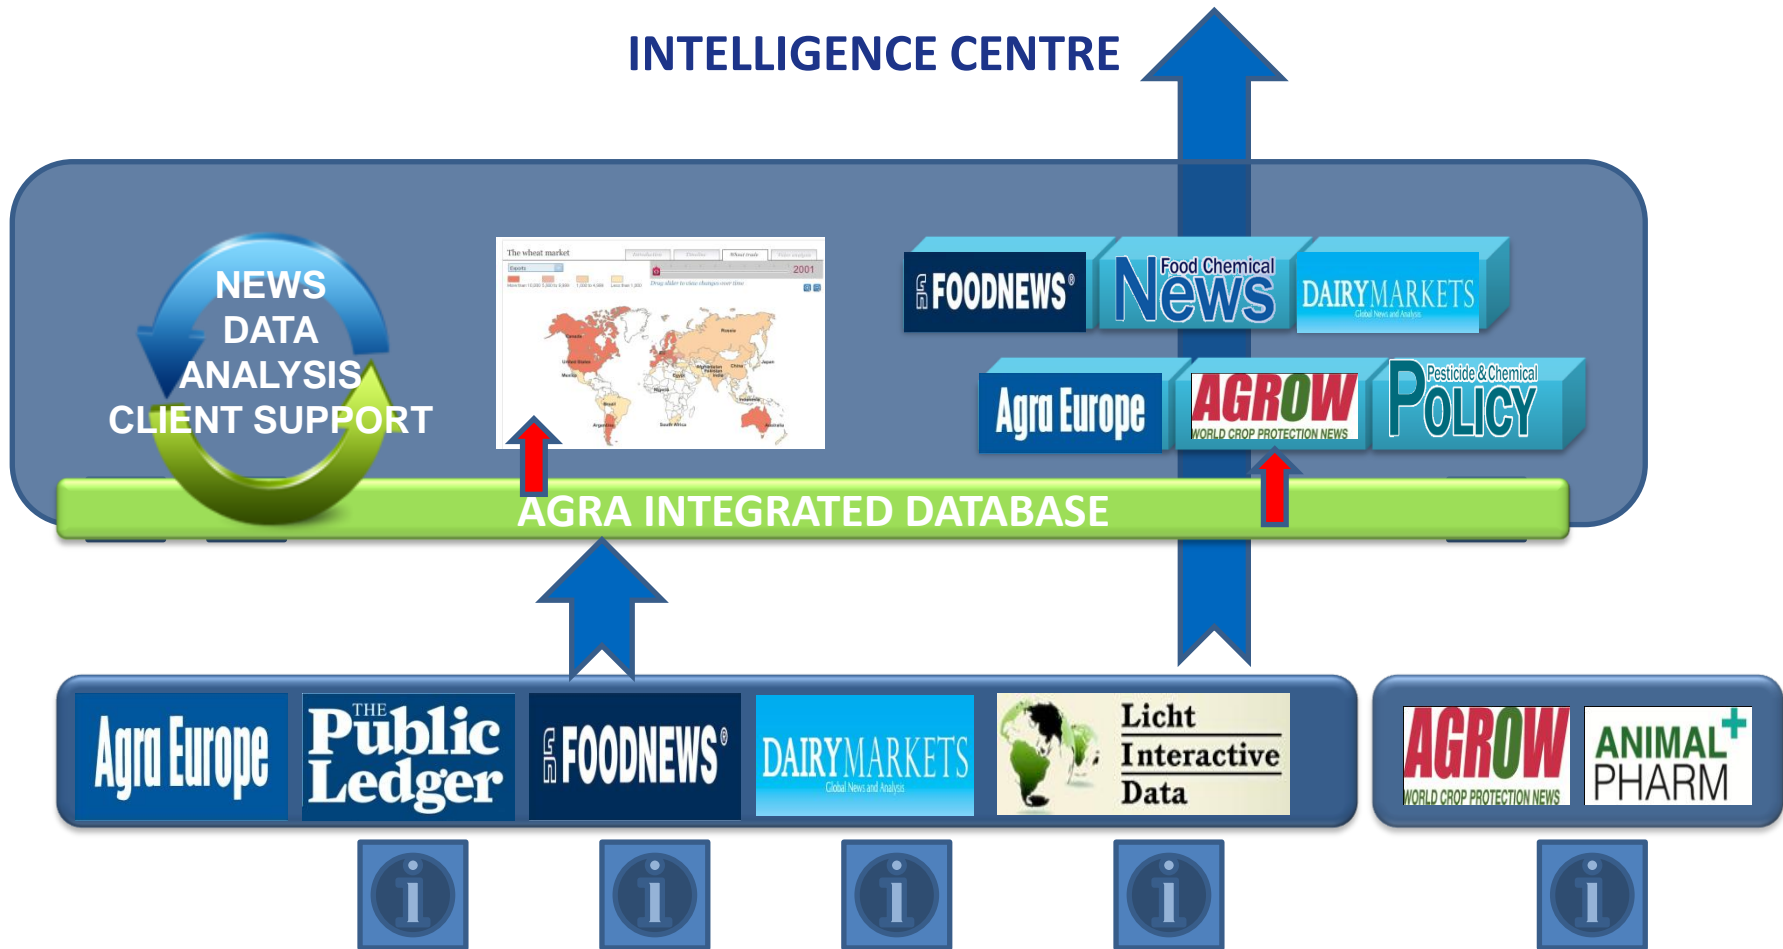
INTELLIGENCE CENTRE

NEWS
DATA
ANALYSIS
CLIENT SUPPORT

The wheat market
2001

FOODNEWS®
Food Chemical News
DAIRYMARKETS
Global News and Analysis
Agra Europe
AGROW
WORLD CROP PROTECTION NEWS
Pesticide & Chemical POLICY

AGRA INTEGRATED DATABASE

Agra Europe
THE Public Ledger
FOODNEWS®
DAIRYMARKETS
Global News and Analysis
Licht Interactive Data
AGROW
WORLD CROP PROTECTION NEWS
ANIMAL PHARM